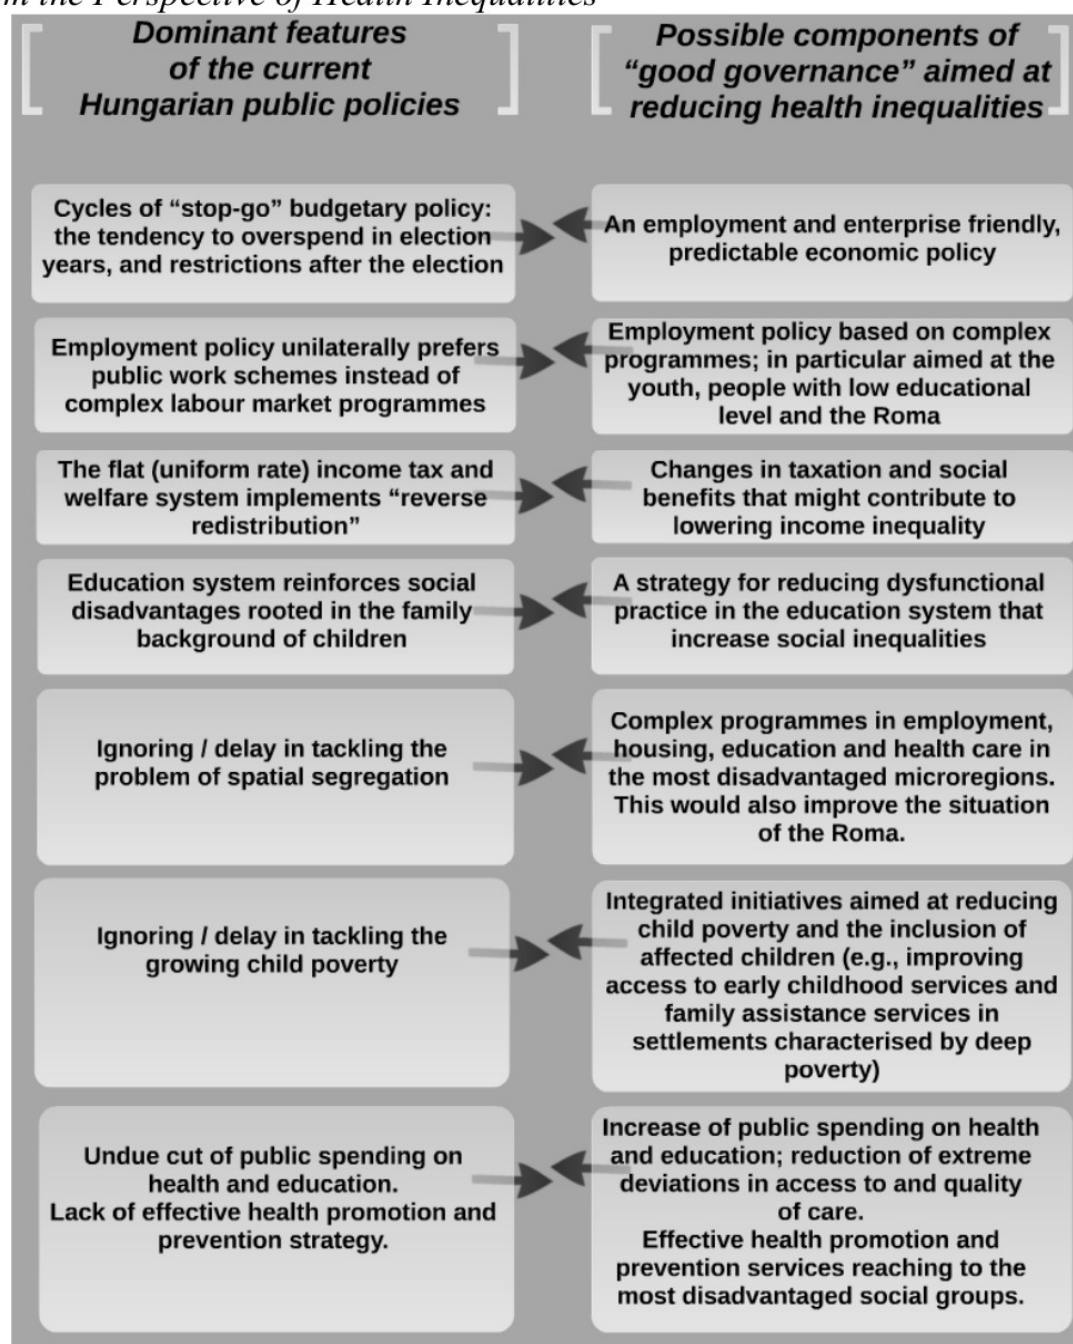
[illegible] the Perspective of Health Inequalities

Dominant features of the current Hungarian public policies

Possible components of "good governance" aimed at reducing health inequalities

Cycles of "stop-go" budgetary policy: the tendency to overspend in election years, and restrictions after the election

An employment and enterprise friendly, predictable economic policy

Employment policy unilaterally prefers public work schemes instead of complex labour market programmes

Employment policy based on complex programmes; in particular aimed at the youth, people with low educational level and the Roma

The flat (uniform rate) income tax and welfare system implements "reverse redistribution"

Changes in taxation and social benefits that might contribute to lowering income inequality

Education system reinforces social disadvantages rooted in the family background of children

A strategy for reducing dysfunctional practice in the education system that increase social inequalities

Ignoring / delay in tackling the problem of spatial segregation

Complex programmes in employment, housing, education and health care in the most disadvantaged microregions. This would also improve the situation of the Roma.

Ignoring / delay in tackling the growing child poverty

Integrated initiatives aimed at reducing child poverty and the inclusion of affected children (e.g., improving access to early childhood services and family assistance services in settlements characterised by deep poverty)

Undue cut of public spending on health and education. Lack of effective health promotion and prevention strategy.

Increase of public spending on health and education; reduction of extreme deviations in access to and quality of care. Effective health promotion and prevention services reaching to the most disadvantaged social groups.